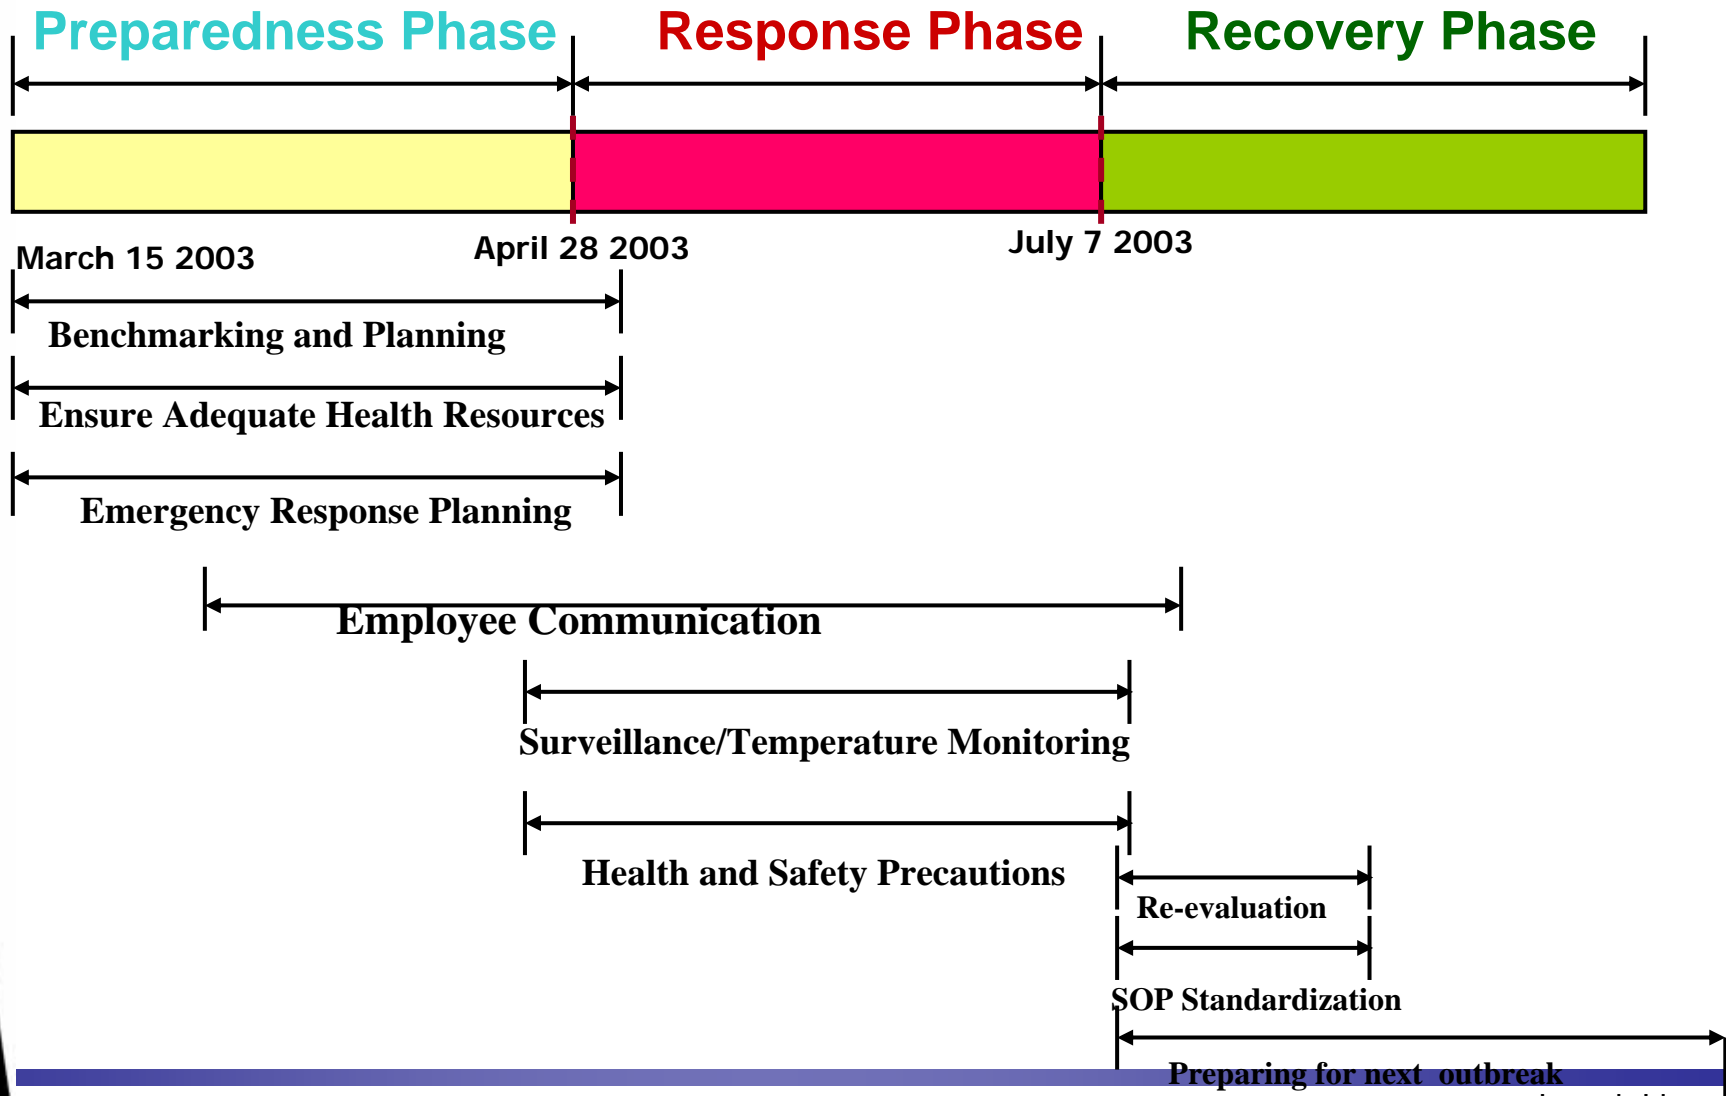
Preparedness Phase

Response Phase

Recovery Phase

March 15 2003

April 28 2003

July 7 2003

Benchmarking and Planning

Ensure Adequate Health Resources

Emergency Response Planning

Employee Communication

Surveillance/Temperature Monitoring

Health and Safety Precautions

Re-evaluation

SOP Standardization

Preparing for next outbreak